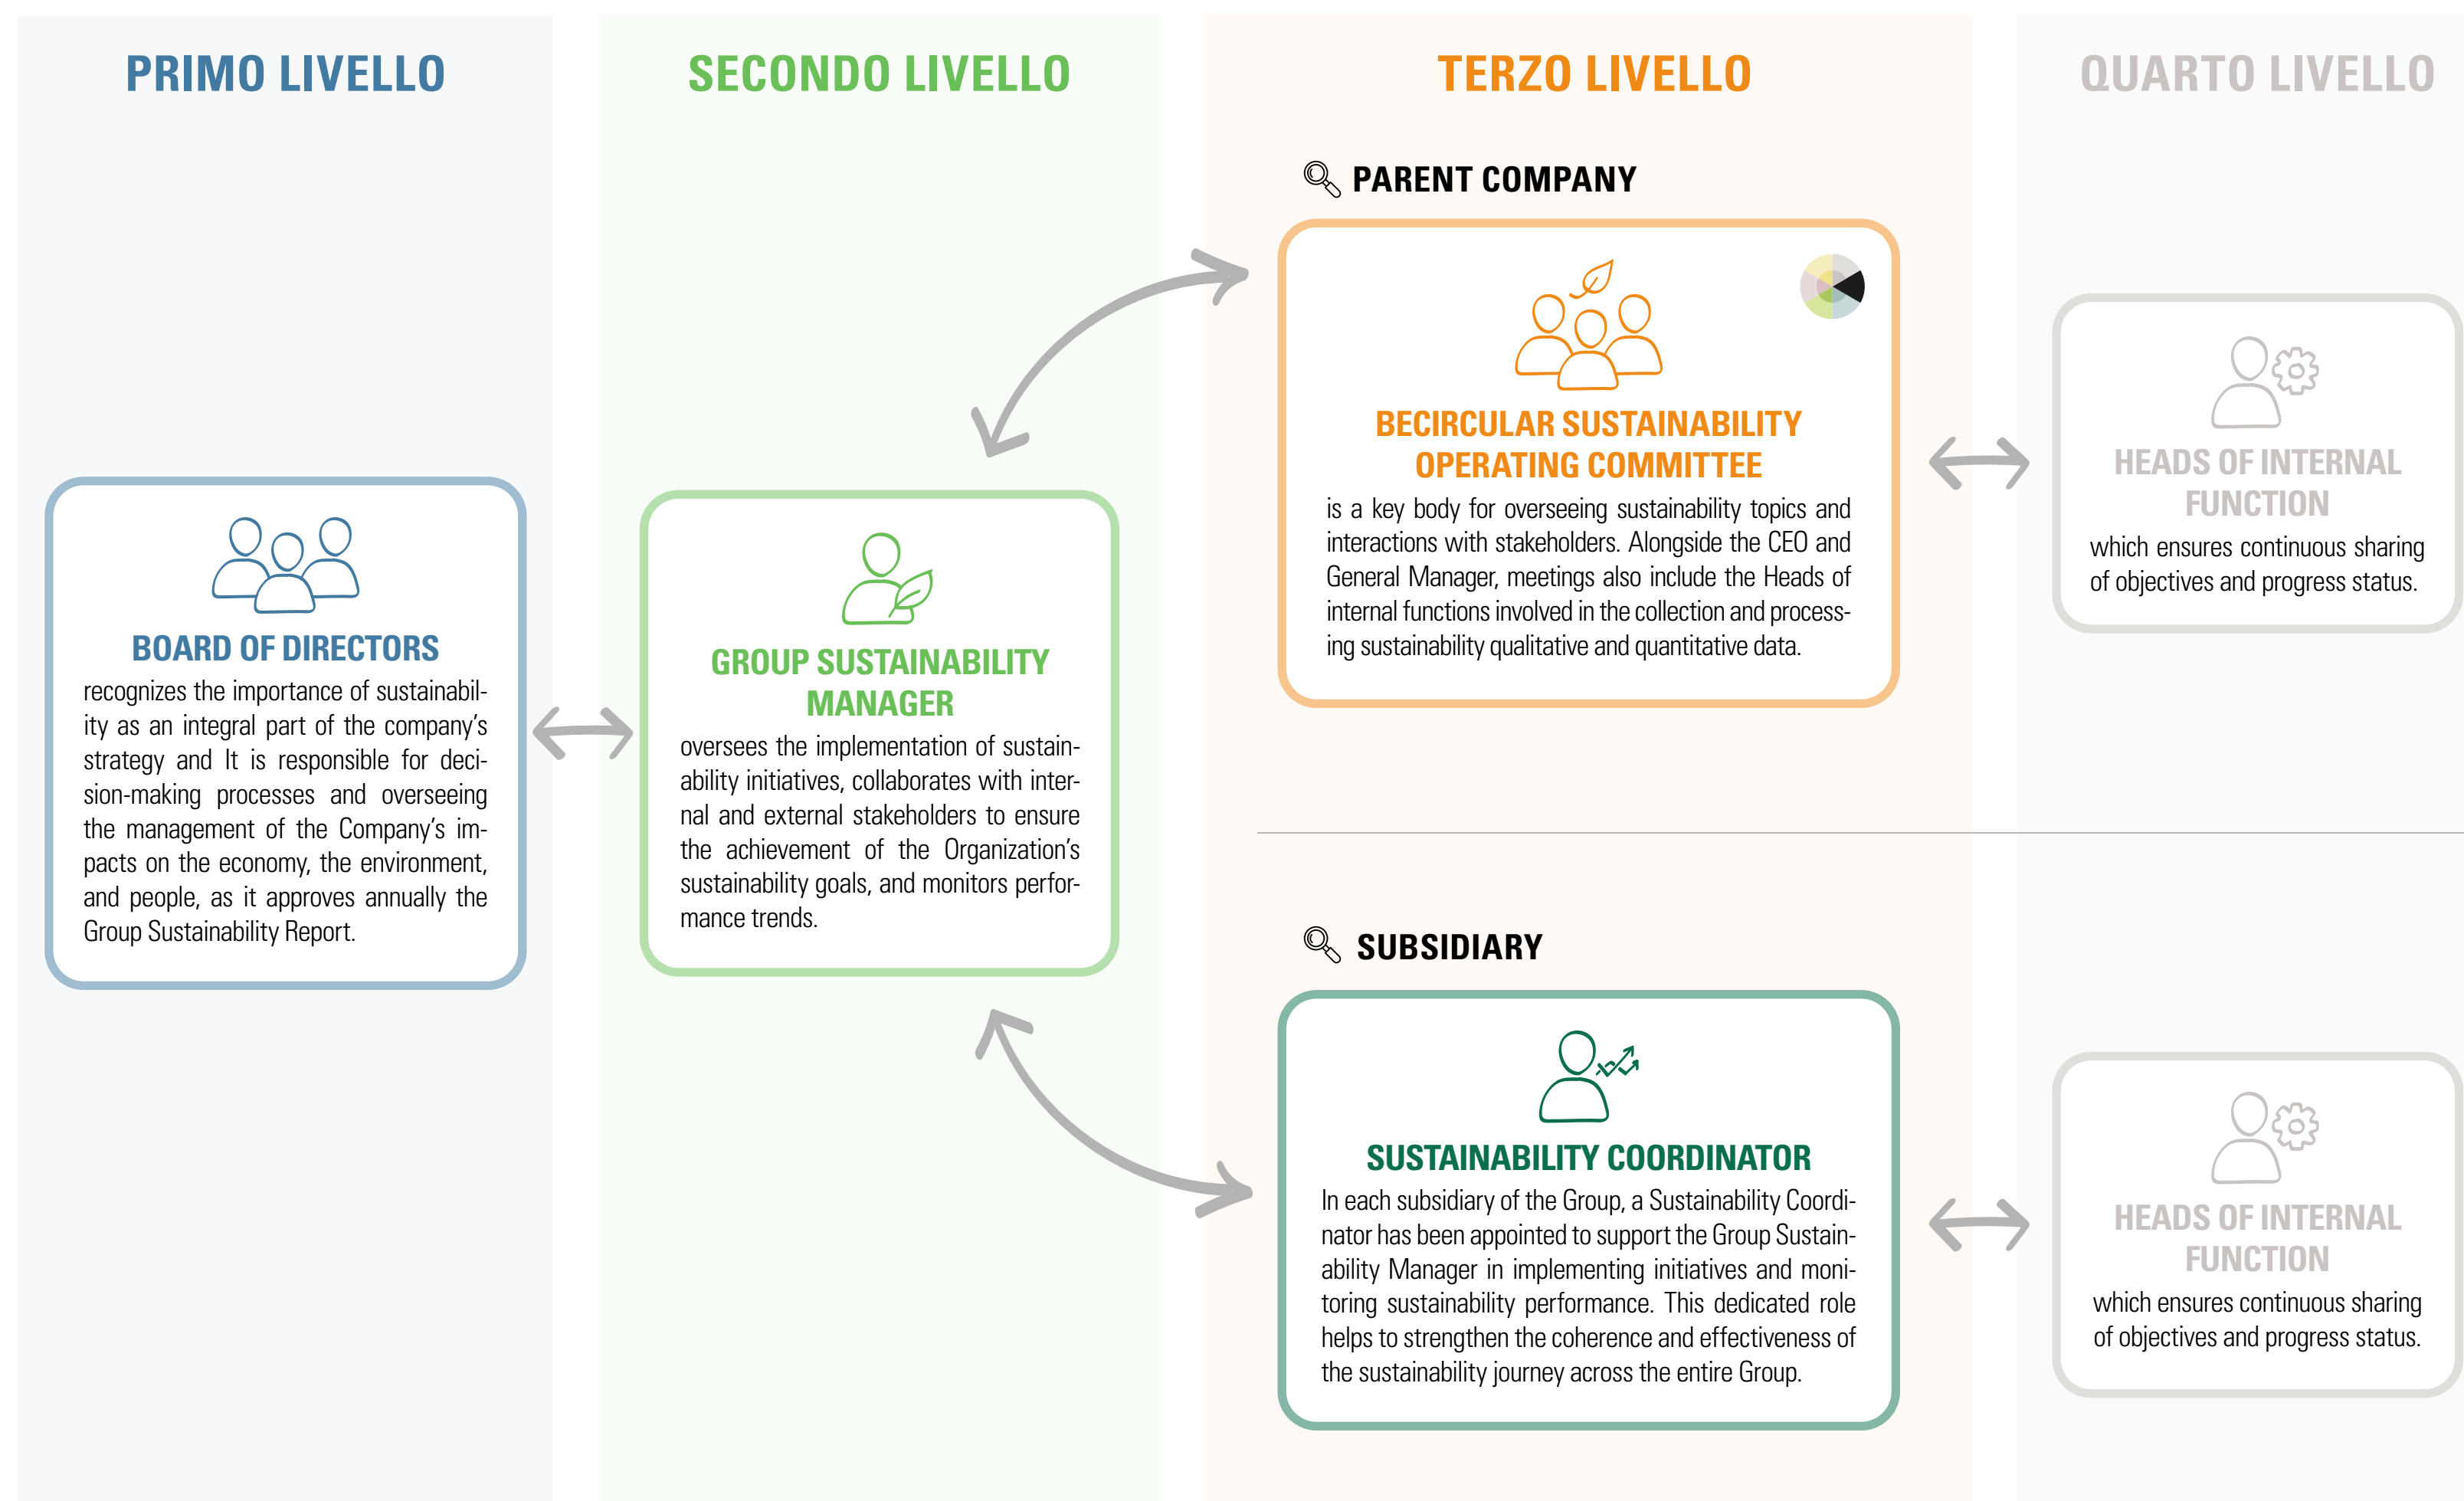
PRIMO LIVELLO

BOARD OF DIRECTORS
recognizes the importance of sustainability as an integral part of the company's strategy and It is responsible for decision-making processes and overseeing the management of the Company's impacts on the economy, the environment, and people, as it approves annually the Group Sustainability Report.

SECONDO LIVELLO

GROUP SUSTAINABILITY MANAGER
oversees the implementation of sustainability initiatives, collaborates with internal and external stakeholders to ensure the achievement of the Organization's sustainability goals, and monitors performance trends.

TERZO LIVELLO

PARENT COMPANY

BECIRCULAR SUSTAINABILITY OPERATING COMMITTEE
is a key body for overseeing sustainability topics and interactions with stakeholders. Alongside the CEO and General Manager, meetings also include the Heads of internal functions involved in the collection and processing sustainability qualitative and quantitative data.

SUBSIDIARY

SUSTAINABILITY COORDINATOR
In each subsidiary of the Group, a Sustainability Coordinator has been appointed to support the Group Sustainability Manager in implementing initiatives and monitoring sustainability performance. This dedicated role helps to strengthen the coherence and effectiveness of the sustainability journey across the entire Group.

QUARTO LIVELLO

HEADS OF INTERNAL FUNCTION
which ensures continuous sharing of objectives and progress status.

HEADS OF INTERNAL FUNCTION
which ensures continuous sharing of objectives and progress status.